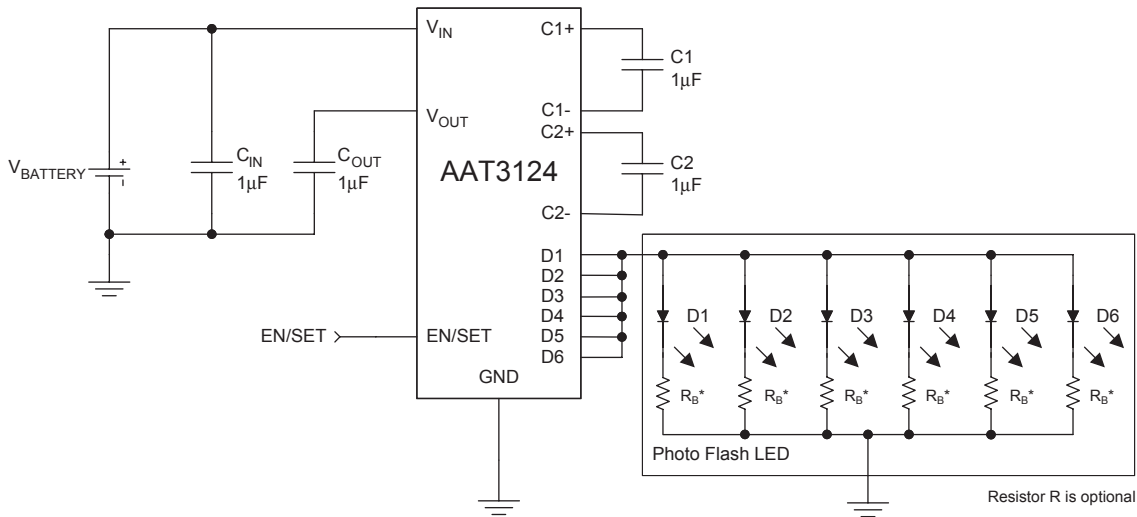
$V_{IN}$
C1+
C1
$1\mu F$
$V_{OUT}$
C1-
C2+
$V_{BATTERY}$
+
$C_{IN}$
$1\mu F$
$C_{OUT}$
$1\mu F$
AAT3124
C2
$1\mu F$
C2-
D1
D2
D3
D4
D5
D6
EN/SET
EN/SET
GND
D1
D2
D3
D4
D5
D6
$R_B$*
$R_B$*
$R_B$*
$R_B$*
$R_B$*
$R_B$*
Photo Flash LED
Resistor R is optional